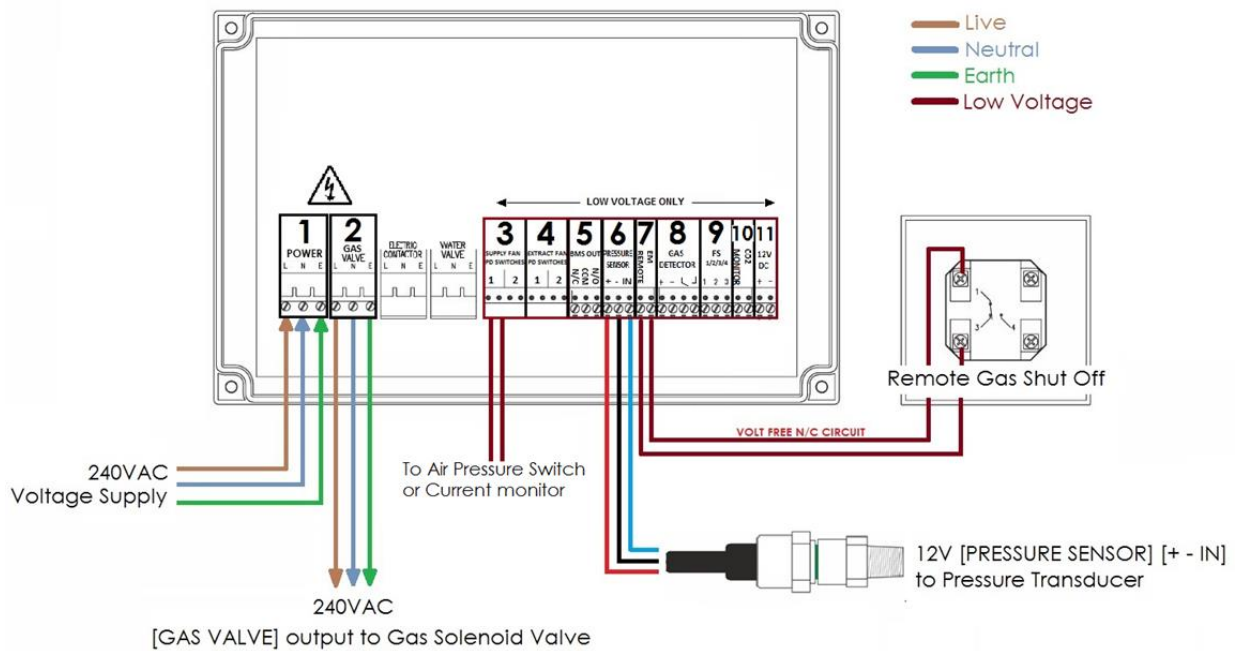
Live
Neutral
Earth
Low Voltage

LOW VOLTAGE ONLY

1
POWER
L N E

2
GAS VALVE
L N E

ELECTRIC CONTACTOR
L N E

WATER VALVE
L N E

3
SUPPLY FAN PD SWITCHES
1 2

4
EXTRACT FAN PD SWITCHES
1 2

5
BMS OUT
N/C COM N/O

6
PRESSURE SENSOR
+ - IN

7
REMOTE
EM

8
GAS DETECTOR
+ -

9
FS
1/2/3/4
1 2 3

10
CO2 MONITOR

11
12V DC
+ -

1
2
3
4

Remote Gas Shut Off

VOLT FREE N/C CIRCUIT

240VAC
Voltage Supply

To Air Pressure Switch or Current monitor

12V [PRESSURE SENSOR] [+ - IN]
to Pressure Transducer

240VAC
[GAS VALVE] output to Gas Solenoid Valve